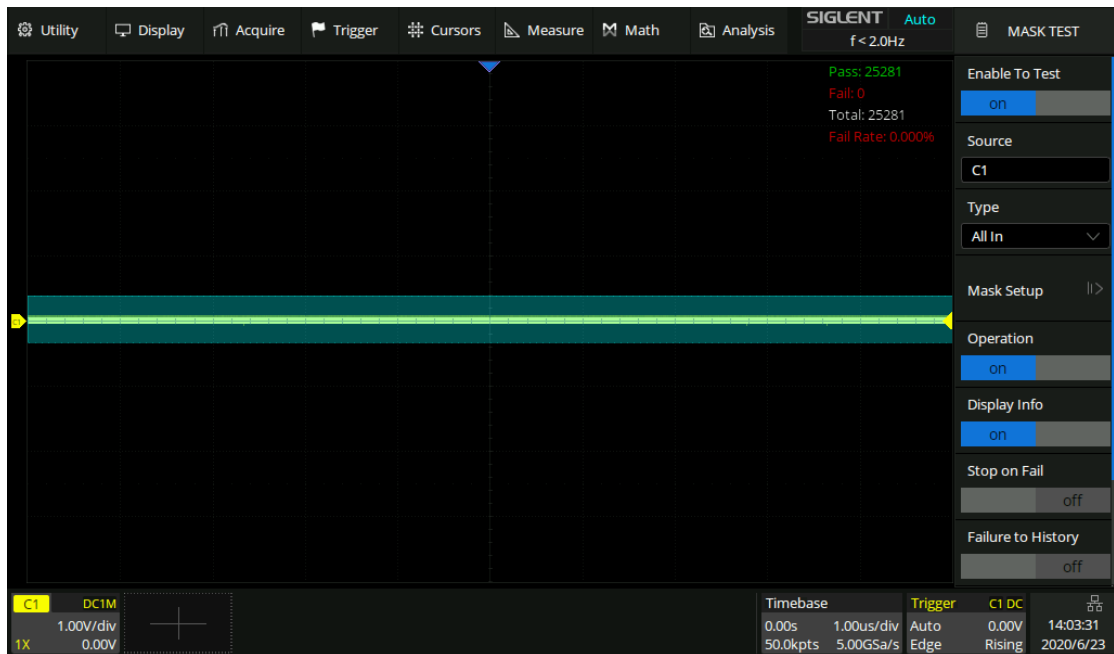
Utility Display Acquire Trigger Cursors Measure Math Analysis SIGLENT Auto f < 2.0Hz MASK TEST

Pass: 25281
Fail: 0
Total: 25281
Fail Rate: 0.000%

Enable To Test
on
Source
C1
Type
All In
Mask Setup
Operation
on
Display Info
on
Stop on Fail
off
Failure to History
off

C1 DC1M
1.00V/div
1X 0.00V

Timebase
0.00s 1.00us/div
50.0kpts 5.00GSa/s

Trigger C1 DC
Auto 0.00V
Edge Rising

14:03:31
2020/6/23